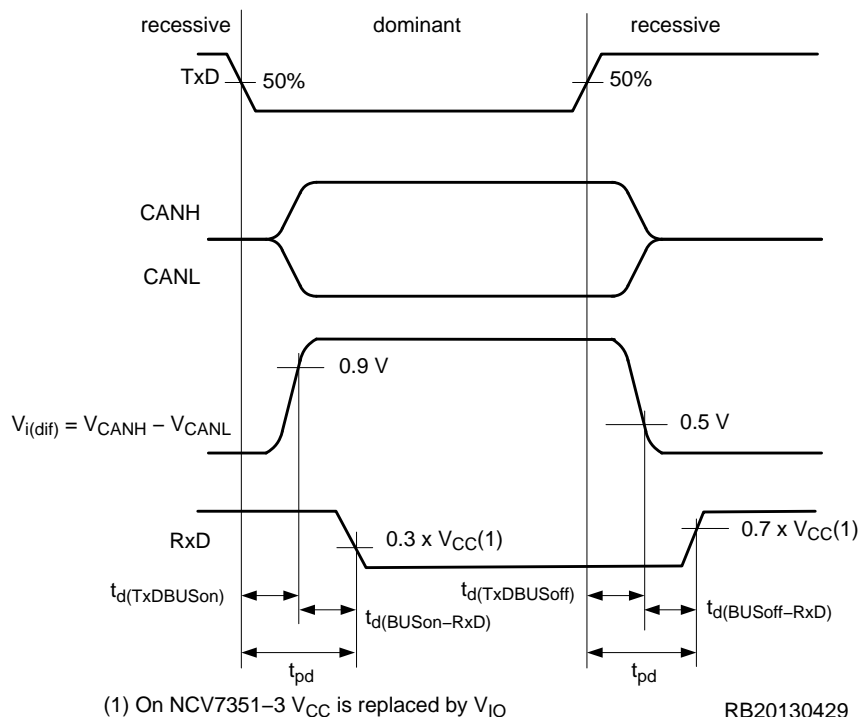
recessive

dominant

recessive

TxD

50%

50%

CANH

CANL

0.9 V

$V_{i(dif)} = V_{CANH} - V_{CANL}$

0.5 V

RxD

0.3 x $V_{CC}$(1)

0.7 x $V_{CC}$(1)

$t_{d(TxDBUSon)}$

$t_{d(BUSon-RxD)}$

$t_{d(TxDBUSoff)}$

$t_{d(BUSoff-RxD)}$

$t_{pd}$

$t_{pd}$

(1) On NCV7351−3 $V_{CC}$ is replaced by $V_{IO}$

RB20130429